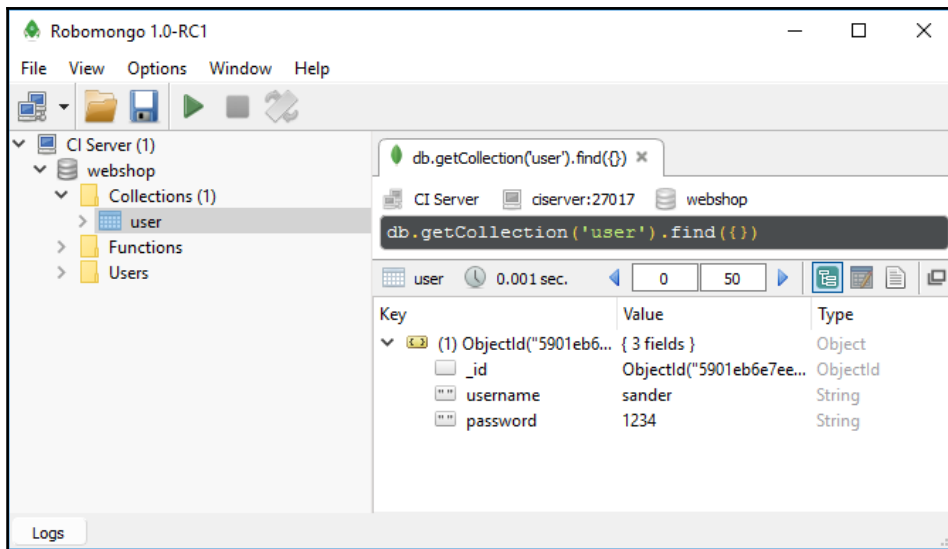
Robomongo 1.0-RC1

File View Options Window Help

CI Server (1)
webshop
Collections (1)
user
Functions
Users

db.getCollection('user').find({})

CI Server ciserver:27017 webshop

db.getCollection('user').find({})

user 0.001 sec. 0 50

| Key | Value | Type |
|---|---|---|
| (1) ObjectId("5901eb6... | { 3 fields } | Object |
| _id | ObjectId("5901eb6e7ee... | ObjectId |
| username | sander | String |
| password | 1234 | String |

Logs